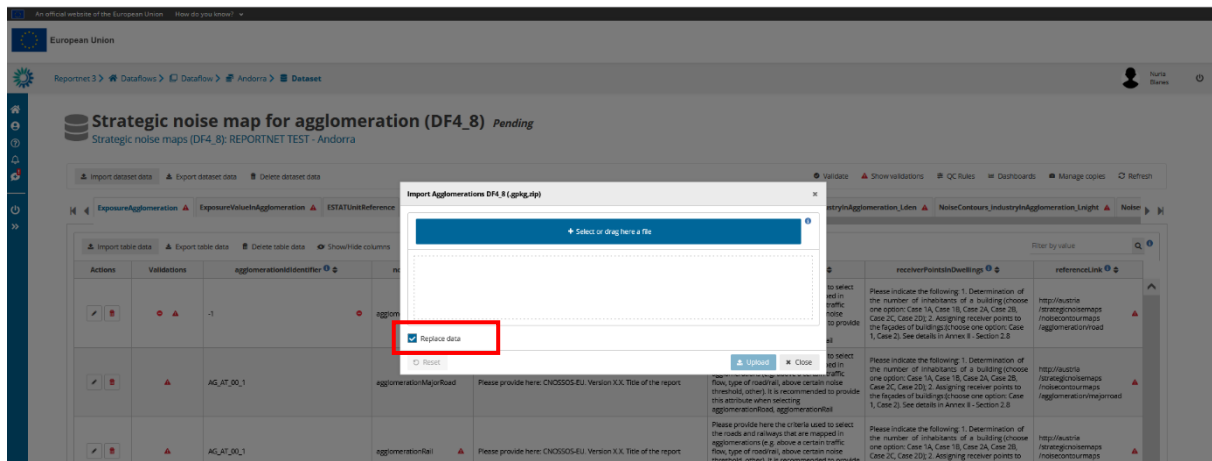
An official website of the European Union How do you know?

European Union

Reportnet 3 > Dataflows > Dataflow > Andorra > Dataset

Nuria Ibanes

Strategic noise map for agglomeration (DF4_8) Pending

Strategic noise maps (DF4_8): REPORTNET TEST - Andorra

Import dataset data Export dataset data Delete dataset data

Validate Show validations QC Rules Dashboards Manage copies Refresh

ExposureAgglomeration ExposureValueInAgglomeration ESTATUnitReference

ustryInAgglomeration_Lden NoiseContours_industryInAgglomeration_Lnight Noise

Import table data Export table data Delete table data Show/Hide columns

Filter by value

| Actions | Validations | agglomerationIdentifier | no | | receiverPointsInDwellings | referenceLink |
|---|---|---|---|---|---|---|
| | | -1 | agglom | to select ed in traffic noise to provide | Please indicate the following: 1. Determination of the number of inhabitants of a building (choose one option: Case 1A, Case 1B, Case 2A, Case 2B, Case 2C, Case 2D); 2. Assigning receiver points to the façades of buildings (choose one option: Case 1, Case 2). See details in Annex II - Section 2.8 | http://austria /strategicnoisemaps /noisecontourmaps /agglomeration/road |
| | | AG_AT_00_1 | agglomerationMajorRoad | Please provide here: CNOSSOS-EU. Version X.X. Title of the report | to select ed in traffic flow, type of road/rail, above certain noise threshold, other). It is recommended to provide this attribute when selecting agglomerationRoad, agglomerationRail | Please indicate the following: 1. Determination of the number of inhabitants of a building (choose one option: Case 1A, Case 1B, Case 2A, Case 2B, Case 2C, Case 2D); 2. Assigning receiver points to the façades of buildings (choose one option: Case 1, Case 2). See details in Annex II - Section 2.8 | http://austria /strategicnoisemaps /noisecontourmaps /agglomeration/majorroad |
| | | AG_AT_00_1 | agglomerationRail | Please provide here: CNOSSOS-EU. Version X.X. Title of the report | Please provide here the criteria used to select the roads and railways that are mapped in agglomerations (e.g. above a certain traffic flow, type of road/rail, above certain noise threshold, other). It is recommended to provide | Please indicate the following: 1. Determination of the number of inhabitants of a building (choose one option: Case 1A, Case 1B, Case 2A, Case 2B, Case 2C, Case 2D); 2. Assigning receiver points to | http://austria /strategicnoisemaps /noisecontourmaps |

Import Agglomerations DF4_8 (.gpkg,zip)

Select or drag here a file

Replace data

Reset

Upload Close